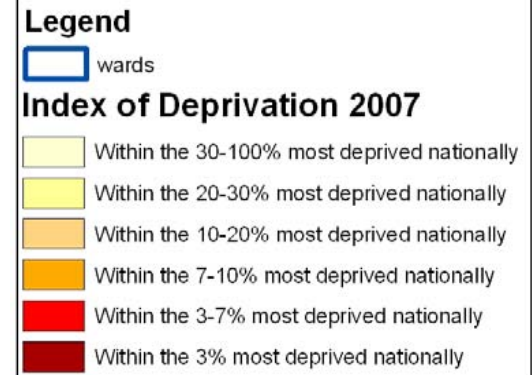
Legend

wards

Index of Deprivation 2007

Within the 30-100% most deprived nationally

Within the 20-30% most deprived nationally

Within the 10-20% most deprived nationally

Within the 7-10% most deprived nationally

Within the 3-7% most deprived nationally

Within the 3% most deprived nationally